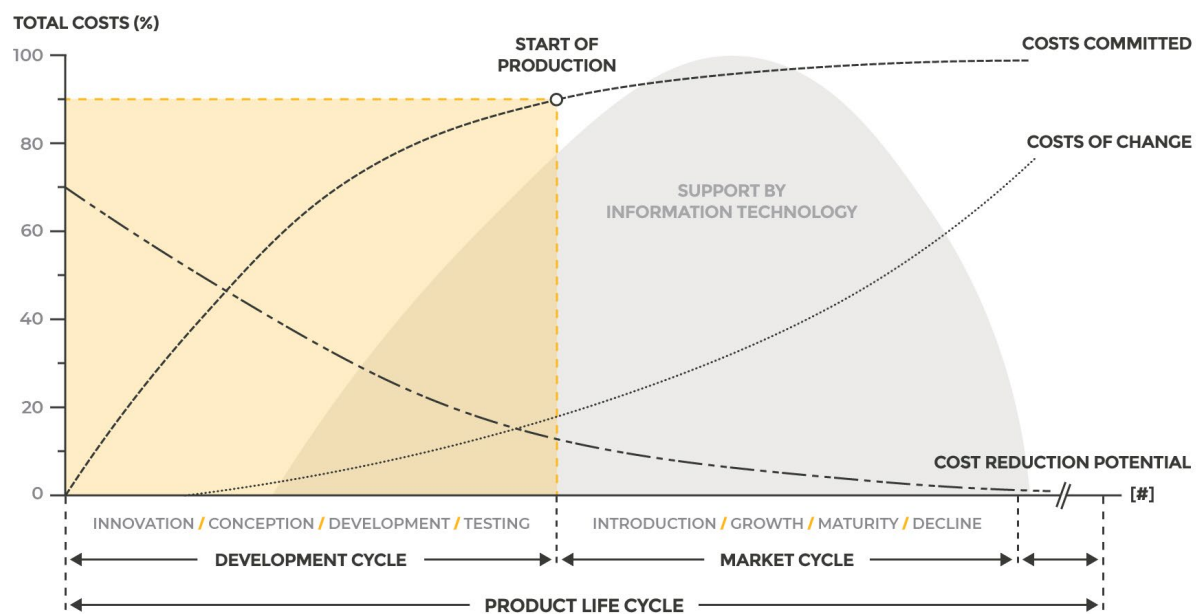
TOTAL COSTS (%)

100
80
60
40
20
0

START OF PRODUCTION

COSTS COMMITTED

COSTS OF CHANGE

SUPPORT BY INFORMATION TECHNOLOGY

COST REDUCTION POTENTIAL

[#]

INNOVATION / CONCEPTION / DEVELOPMENT / TESTING

INTRODUCTION / GROWTH / MATURITY / DECLINE

DEVELOPMENT CYCLE

MARKET CYCLE

PRODUCT LIFE CYCLE